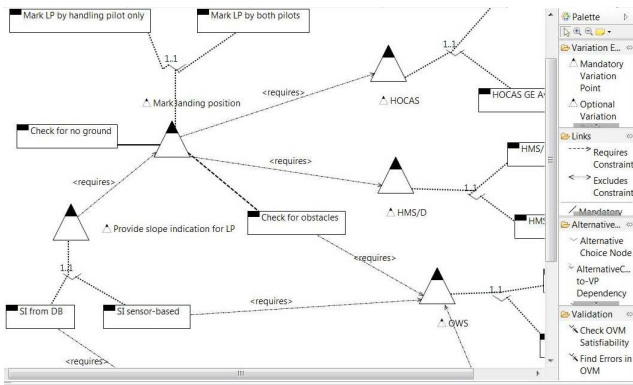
Mark LP by handling pilot only

Mark LP by both pilots

1..1

Mark landing position

<requires>

HOCAS

1..1

HOCAS GE A

Check for no ground

<requires>

HMS/

<requires>

HMS/D

1..1

HMS

Provide slope indication for LP

Check for obstacles

<requires>

1..1

SI from DB

SI sensor-based

<requires>

1..1

OWS

<requires>

Palette

Variation E...

Mandatory Variation Point

Optional Variation

Links

Requires Constraint

Excludes Constraint

Mandatory

Alternative...

Alternative Choice Node

AlternativeC... to-VP Dependency

Validation

Check OVM Satisfiability

Find Errors in OVM